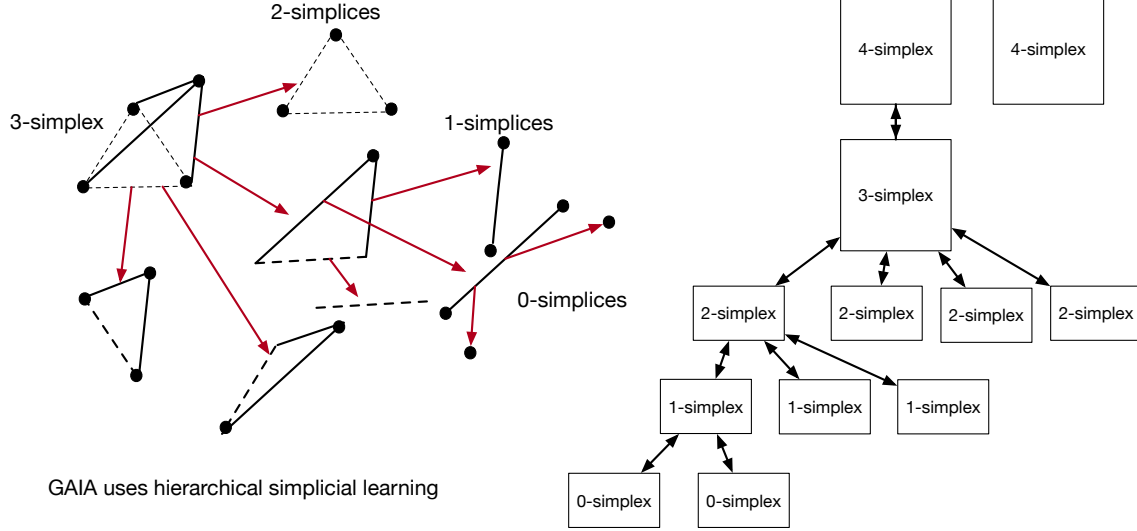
2-simplices

3-simplex

1-simplices

0-simplices

GAIA uses hierarchical simplicial learning

4-simplex

4-simplex

3-simplex

2-simplex

2-simplex

2-simplex

2-simplex

1-simplex

1-simplex

1-simplex

0-simplex

0-simplex